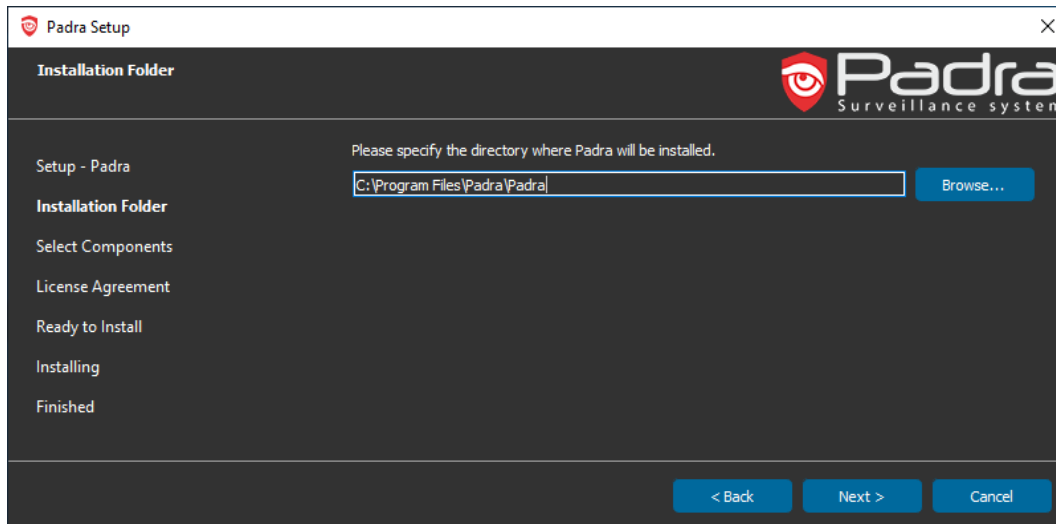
Padra Setup

×

Installation Folder

Padra
Surveillance system

Setup - Padra

Installation Folder

Select Components

License Agreement

Ready to Install

Installing

Finished

Please specify the directory where Padra will be installed.

C:\Program Files\Padra\Padra

Browse...

< Back

Next >

Cancel